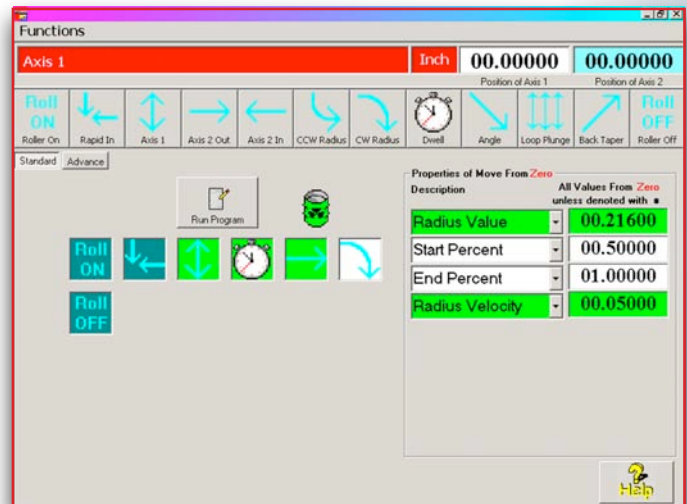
Functions

Axis 1

Inch 00.00000 00.00000

Position of Axis 1 Position of Axis 2

Roll ON Roller On | Rapid In | Axis 1 | Axis 2 Out | Axis 2 In | CCW Radius | CW Radius | Dwell | Angle | Loop Plunge | Back Taper | Roll OFF Roller Off

Standard Advance

Run Program

Roll ON

Roll OFF

Properties of Move From Zero

Description

All Values From Zero unless denoted with ■

| | |
|---|---|
| Radius Value | 00.21600 |
| Start Percent | 00.50000 |
| End Percent | 01.00000 |
| Radius Velocity | 00.05000 |

Help